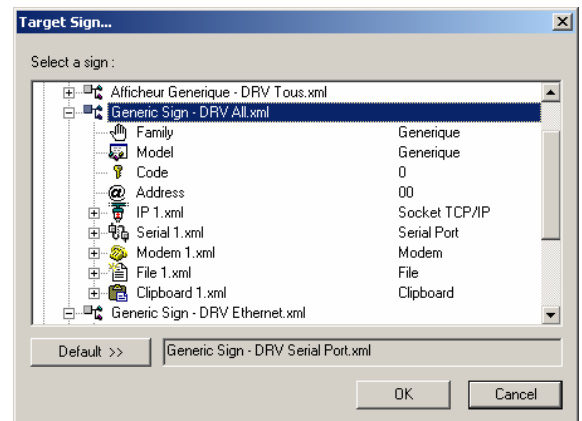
Target Sign...

Select a sign :

Afficheur Generique - DRV Tous.xml
Generic Sign - DRV All.xml
Family Generique
Model Generique
Code 0
Address 00
IP 1.xml Socket TCP/IP
Serial 1.xml Serial Port
Modem 1.xml Modem
File 1.xml File
Clipboard 1.xml Clipboard
Generic Sign - DRV Ethernet.xml

Default >>
Generic Sign - DRV Serial Port.xml

OK
Cancel